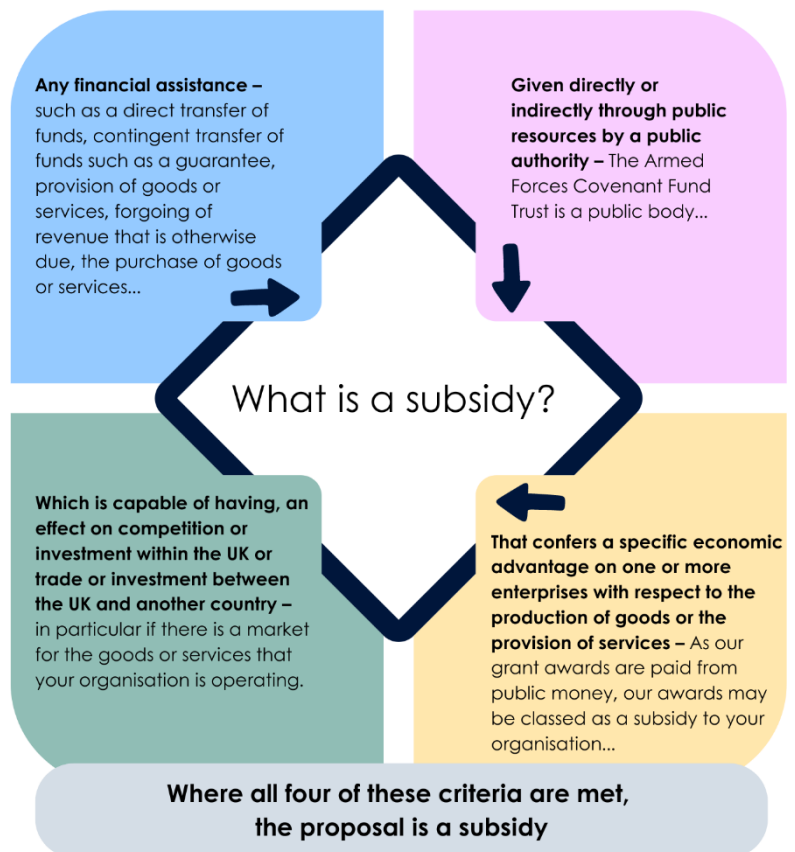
**Any financial assistance –** such as a direct transfer of funds, contingent transfer of funds such as a guarantee, provision of goods or services, forgoing of revenue that is otherwise due, the purchase of goods or services...

**Given directly or indirectly through public resources by a public authority –** The Armed Forces Covenant Fund Trust is a public body...

What is a subsidy?

**Which is capable of having, an effect on competition or investment within the UK or trade or investment between the UK and another country –** in particular if there is a market for the goods or services that your organisation is operating.

**That confers a specific economic advantage on one or more enterprises with respect to the production of goods or the provision of services –** As our grant awards are paid from public money, our awards may be classed as a subsidy to your organisation...

**Where all four of these criteria are met, the proposal is a subsidy**